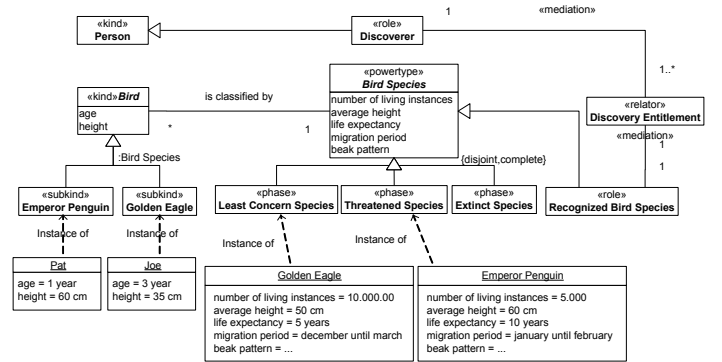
«kind»
Person

«role»
Discoverer

1

«mediation»

1..*

«kind» Bird
age
height

is classified by

*

1

«powertype»
Bird Species
number of living instances
average height
life expectancy
migration period
beak pattern

«relator»
Discovery Entitlement

«mediation»

1

1

:Bird Species

{disjoint,complete}

«subkind»
Emperor Penguin

«subkind»
Golden Eagle

«phase»
Least Concern Species

«phase»
Threatened Species

«phase»
Extinct Species

«role»
Recognized Bird Species

Instance of

Instance of

Instance of

Instance of

Pat
age = 1 year
height = 60 cm

Joe
age = 3 year
height = 35 cm

Golden Eagle
number of living instances = 10.000.00
average height = 50 cm
life expectancy = 5 years
migration period = december until march
beak pattern = ...

Emperor Penguin
number of living instances = 5.000
average height = 60 cm
life expectancy = 10 years
migration period = january until february
beak pattern = ...